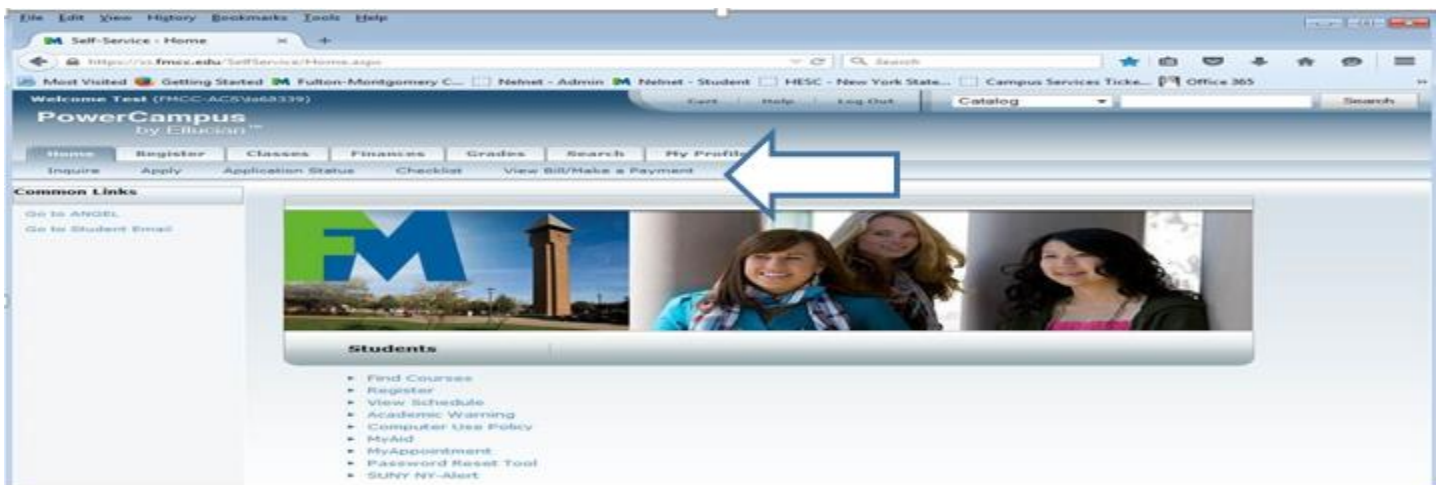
File Edit View History Bookmarks Tools Help

Self-Service - Home

https://ss.fmcc.edu/SelfService/Home.aspx

Search

Most Visited Getting Started Fulton-Montgomery C... Nelnet - Admin Nelnet - Student HESC - New York State... Campus Services Ticke... Office 365

Welcome Test (FMCC-ACS\ta68339)

Cart Help Log Out

Catalog

Search

PowerCampus by Ellucian™

Home Register Classes Finances Grades Search My Profile

Inquire Apply Application Status Checklist View Bill/Make a Payment

Common Links

Go to ANGEL
Go to Student Email

FM

Students

- Find Courses
- Register
- View Schedule
- Academic Warning
- Computer Use Policy
- MyAid
- MyAppointment
- Password Reset Tool
- SUNY NY-Alert